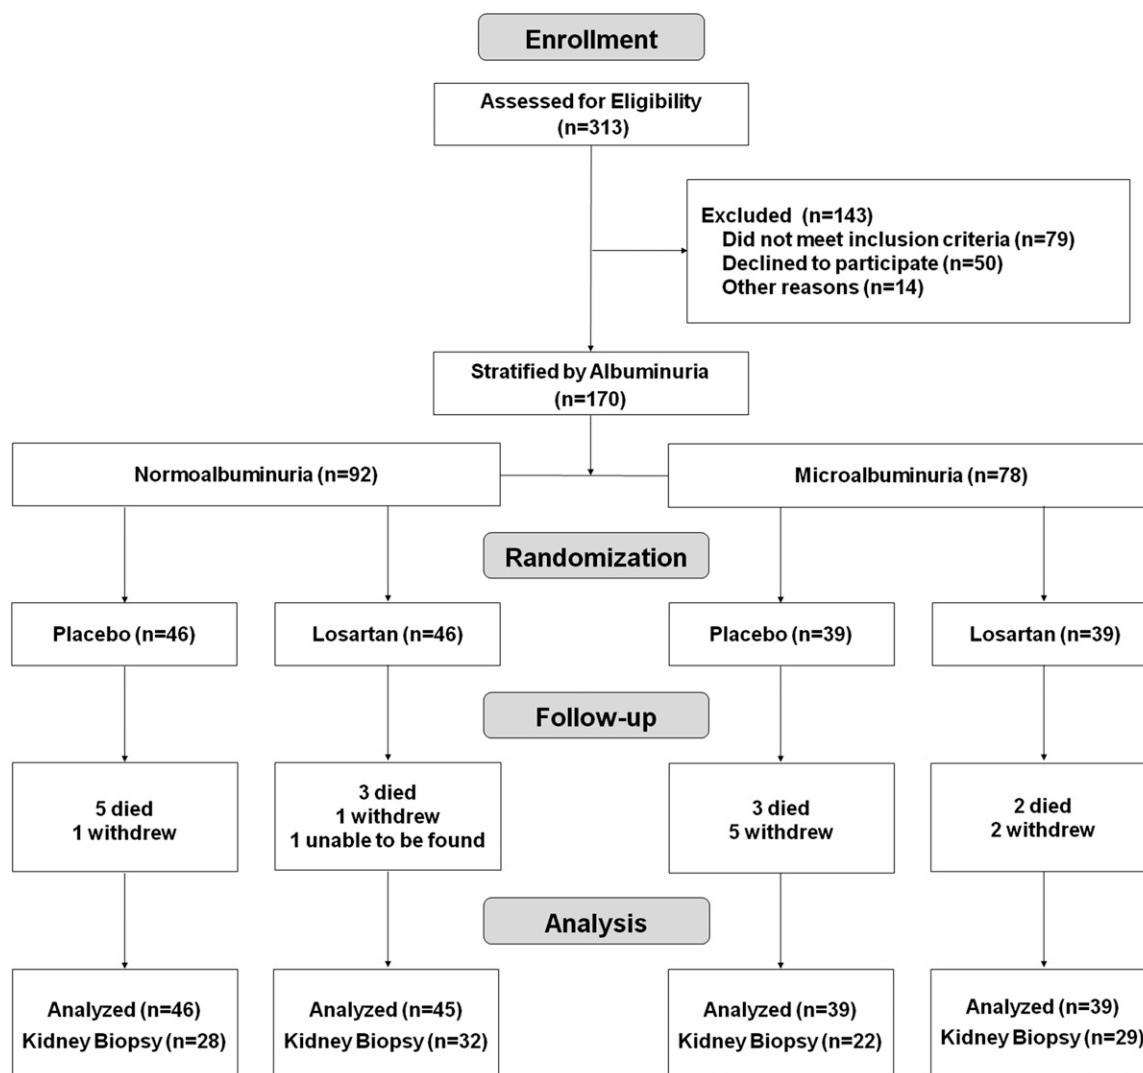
Enrollment

Assessed for Eligibility
(n=313)

Excluded (n=143)
Did not meet inclusion criteria (n=79)
Declined to participate (n=50)
Other reasons (n=14)

Stratified by Albuminuria
(n=170)

Normoalbuminuria (n=92)

Microalbuminuria (n=78)

Randomization

Placebo (n=46)

Losartan (n=46)

Placebo (n=39)

Losartan (n=39)

Follow-up

5 died
1 withdrew

3 died
1 withdrew
1 unable to be found

3 died
5 withdrew

2 died
2 withdrew

Analysis

Analyzed (n=46)
Kidney Biopsy (n=28)

Analyzed (n=45)
Kidney Biopsy (n=32)

Analyzed (n=39)
Kidney Biopsy (n=22)

Analyzed (n=39)
Kidney Biopsy (n=29)